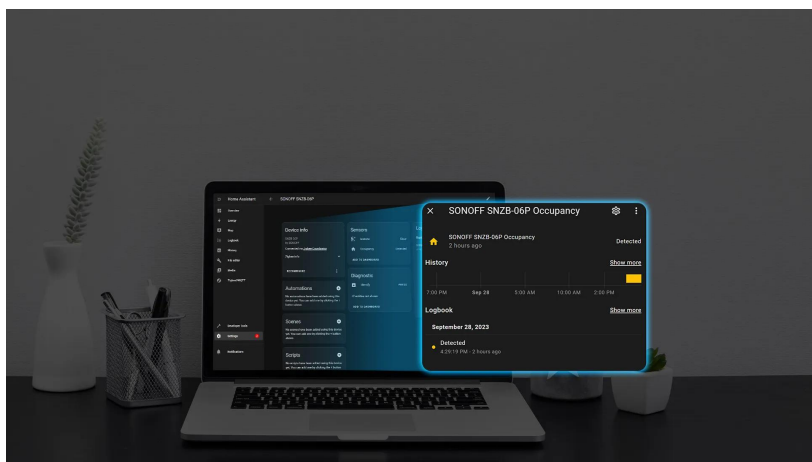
Home Assistant

SONOFF SNZB-06P

Overview

Map

Logbook

History

Media

Zigbee2MQTT

Developer tools

Settings

Notifications

Device info

Automations

Scenes

Scripts

Sensors

Diagnostic

SONOFF SNZB-06P Occupancy

SONOFF SNZB-06P Occupancy
2 hours ago

Detected

History

Show more

7:00 PM

Sep 28

5:00 AM

10:00 AM

2:00 PM

Logbook

Show more

September 28, 2023

Detected
4:29:19 PM - 2 hours ago